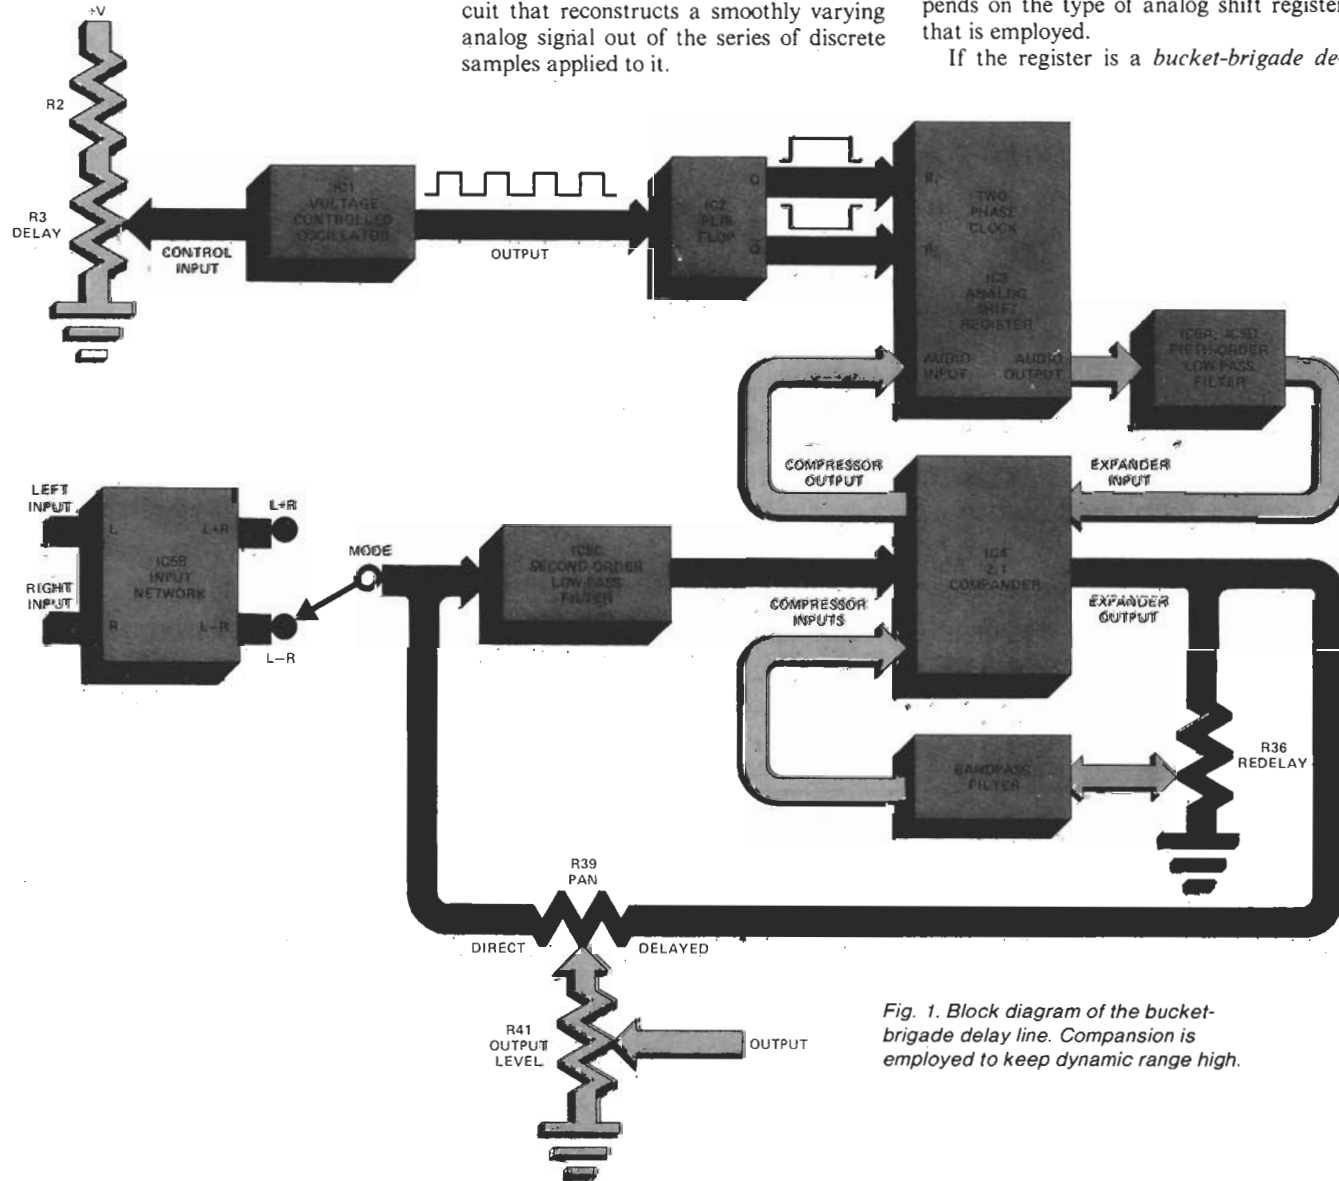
cuit that reconstructs a smoothly varying analog signal out of the series of discrete samples applied to it.

pends on the type of analog shift register that is employed.

If the register is a *bucket-brigade de*

+V

R2

R3
DELAY

CONTROL
INPUT

IC1
VOLTAGE
CONTROLLED
OSCILLATOR

OUTPUT

IC2
FLIP
FLOP

Q

Q

$\phi_1$

$\phi_2$

TWO
PHASE
CLOCK

IC3
ANALOG
SHIFT
REGISTER

AUDIO
INPUT

AUDIO
OUTPUT

IC6A, IC6D
FIFTH-ORDER
LOW PASS
FILTER

COMPRESSOR
OUTPUT

EXPANDER
INPUT

LEFT
INPUT

RIGHT
INPUT

L

R

IC5B
INPUT
NETWORK

L+R

L–R

L+R

L–R

MODE

IC5C
SECOND ORDER
LOW-PASS
FILTER

IC4
2:1
COMPANDER

COMPRESSOR
INPUTS

EXPANDER
OUTPUT

BANDPASS
FILTER

R36
REDELAY

R39
PAN

DIRECT

DELAYED

R41
OUTPUT
LEVEL

OUTPUT

Fig. 1. Block diagram of the bucket-brigade delay line. Compansion is employed to keep dynamic range high.